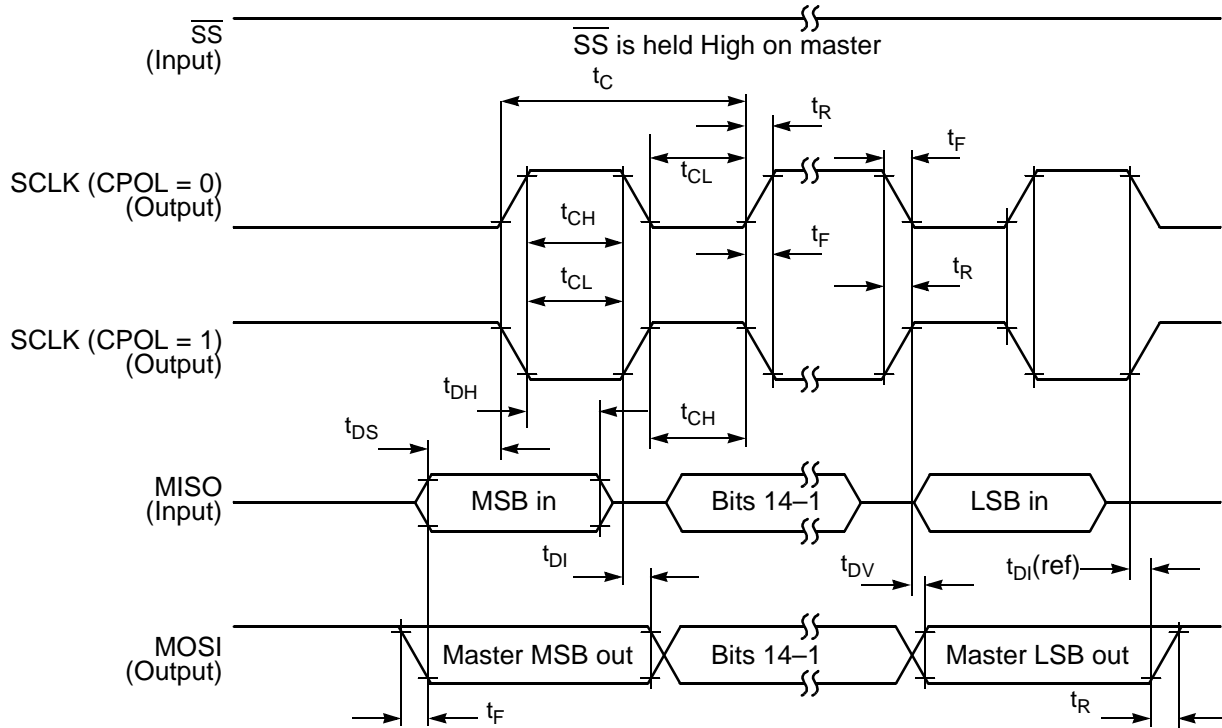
$\overline{SS}$
(Input)

$\overline{SS}$ is held High on master

$t_C$

$t_R$

$t_F$

$t_{CL}$

SCLK (CPOL = 0)
(Output)

$t_{CH}$

$t_F$

$t_{CL}$

$t_R$

SCLK (CPOL = 1)
(Output)

$t_{DH}$

$t_{CH}$

$t_{DS}$

MISO
(Input)

MSB in

Bits 14–1

LSB in

$t_{DI}$

$t_{DV}$

$t_{DI}$(ref)

MOSI
(Output)

Master MSB out

Bits 14–1

Master LSB out

$t_F$

$t_R$